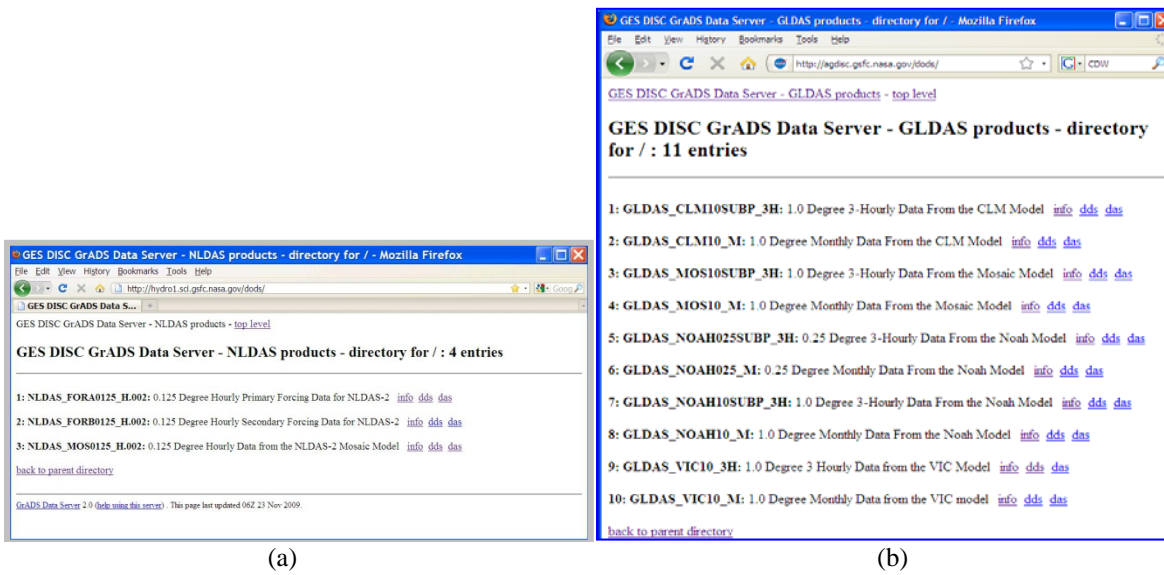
GES DISC GrADS Data Server - NLDAS products - directory for / - Mozilla Firefox

File Edit View History Bookmarks Tools Help

http://hydro1.sci.gsfc.nasa.gov/dods/

GES DISC GrADS Data S...

GES DISC GrADS Data Server - NLDAS products - top level

GES DISC GrADS Data Server - NLDAS products - directory for / : 4 entries

1: NLDAS_FORA0125_H.002: 0.125 Degree Hourly Primary Forcing Data for NLDAS-2 info dds das

2: NLDAS_FORB0125_H.002: 0.125 Degree Hourly Secondary Forcing Data for NLDAS-2 info dds das

3: NLDAS_MOS0125_H.002: 0.125 Degree Hourly Data from the NLDAS-2 Mosaic Model info dds das

back to parent directory

GrADS Data Server 2.0 (help using this server). This page last updated 06Z 23 Nov 2009.

(a)

GES DISC GrADS Data Server - GLDAS products - directory for / - Mozilla Firefox

File Edit View History Bookmarks Tools Help

http://agdisc.gsfc.nasa.gov/dods/

CDW

GES DISC GrADS Data Server - GLDAS products - top level

GES DISC GrADS Data Server - GLDAS products - directory for / : 11 entries

1: GLDAS_CLM10SUBP_3H: 1.0 Degree 3-Hourly Data From the CLM Model info dds das

2: GLDAS_CLM10_M: 1.0 Degree Monthly Data From the CLM Model info dds das

3: GLDAS_MOS10SUBP_3H: 1.0 Degree 3-Hourly Data From the Mosaic Model info dds das

4: GLDAS_MOS10_M: 1.0 Degree Monthly Data From the Mosaic Model info dds das

5: GLDAS_NOAH025SUBP_3H: 0.25 Degree 3-Hourly Data From the Noah Model info dds das

6: GLDAS_NOAH025_M: 0.25 Degree Monthly Data From the Noah Model info dds das

7: GLDAS_NOAH10SUBP_3H: 1.0 Degree 3-Hourly Data From the Noah Model info dds das

8: GLDAS_NOAH10_M: 1.0 Degree Monthly Data From the Noah Model info dds das

9: GLDAS_VIC10_3H: 1.0 Degree 3 Hourly Data from the VIC Model info dds das

10: GLDAS_VIC10_M: 1.0 Degree Monthly Data from the VIC model info dds das

back to parent directory

(b)